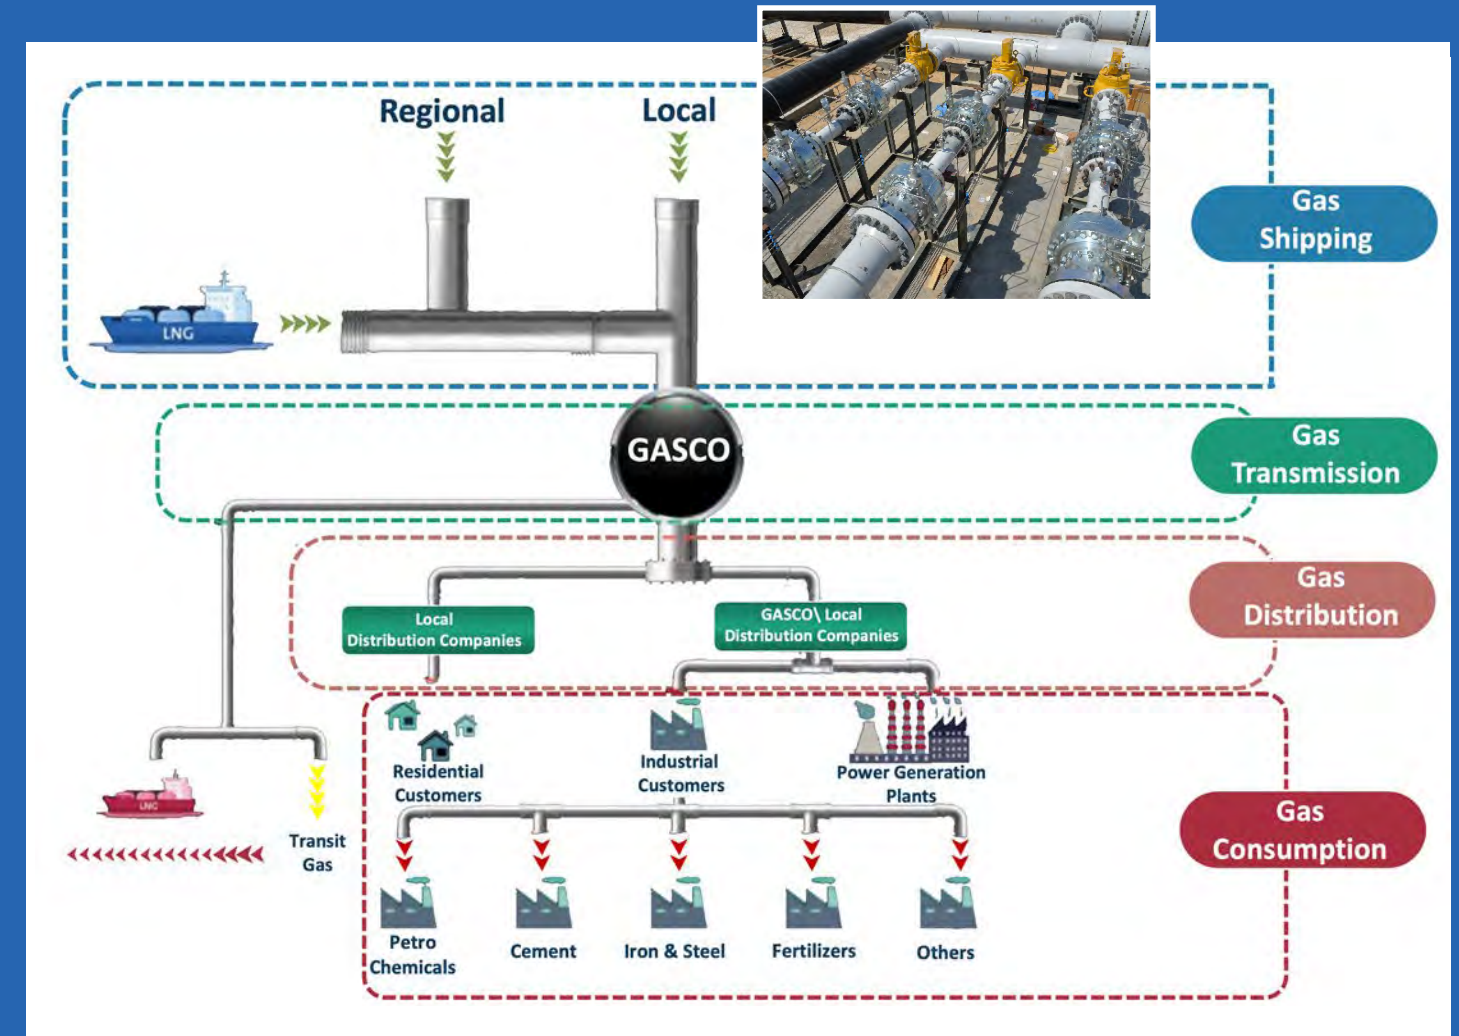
Regional

Local

LNG

Gas Shipping

GASCO

Gas Transmission

Local Distribution Companies

GASCO\ Local Distribution Companies

Gas Distribution

Residential Customers

Industrial Customers

Power Generation Plants

LNG

Transit Gas

Gas Consumption

Petro Chemicals

Cement

Iron & Steel

Fertilizers

Others